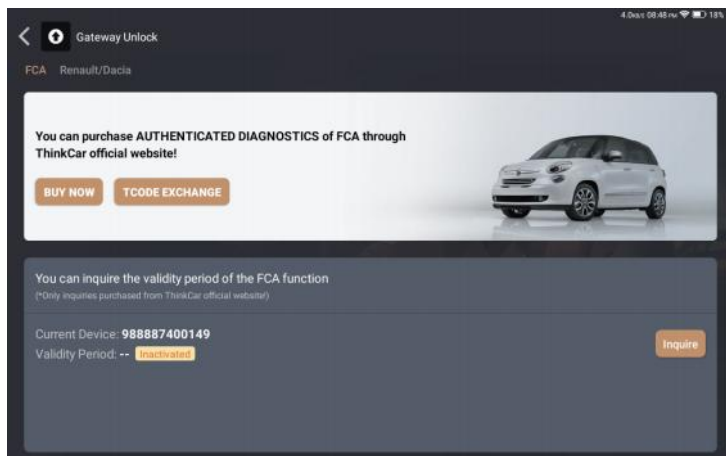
4.0kb/s 08:48 PM 18%

Gateway Unlock

FCA Renault/Dacia

You can purchase AUTHENTICATED DIAGNOSTICS of FCA through ThinkCar official website!

BUY NOW TCODE EXCHANGE

You can inquire the validity period of the FCA function
(*Only inquiries purchased from ThinkCar official website)

Current Device: 988887400149
Validity Period: -- Inactivated

Inquire